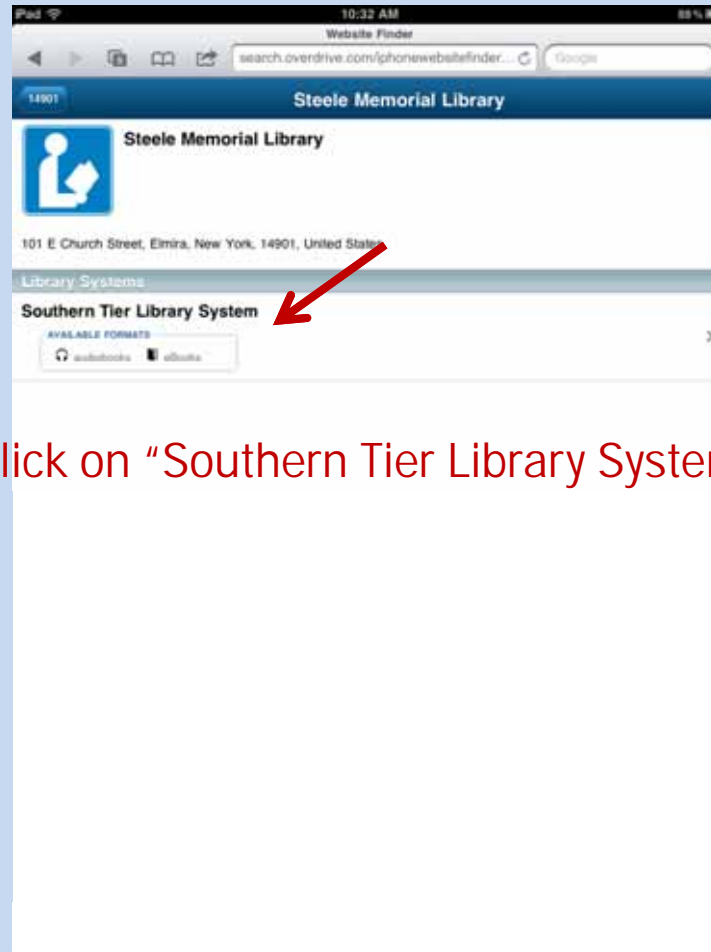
iPad
10:32 AM
88%
Website Finder
search.overdrive.com/iphonewebsitefinder...
Google
14901
Steele Memorial Library
Steele Memorial Library
101 E Church Street, Elmira, New York, 14901, United States
Library Systems
Southern Tier Library System
AVAILABLE FORMATS
audiobooks
eBooks
lick on "Southern Tier Library Syster